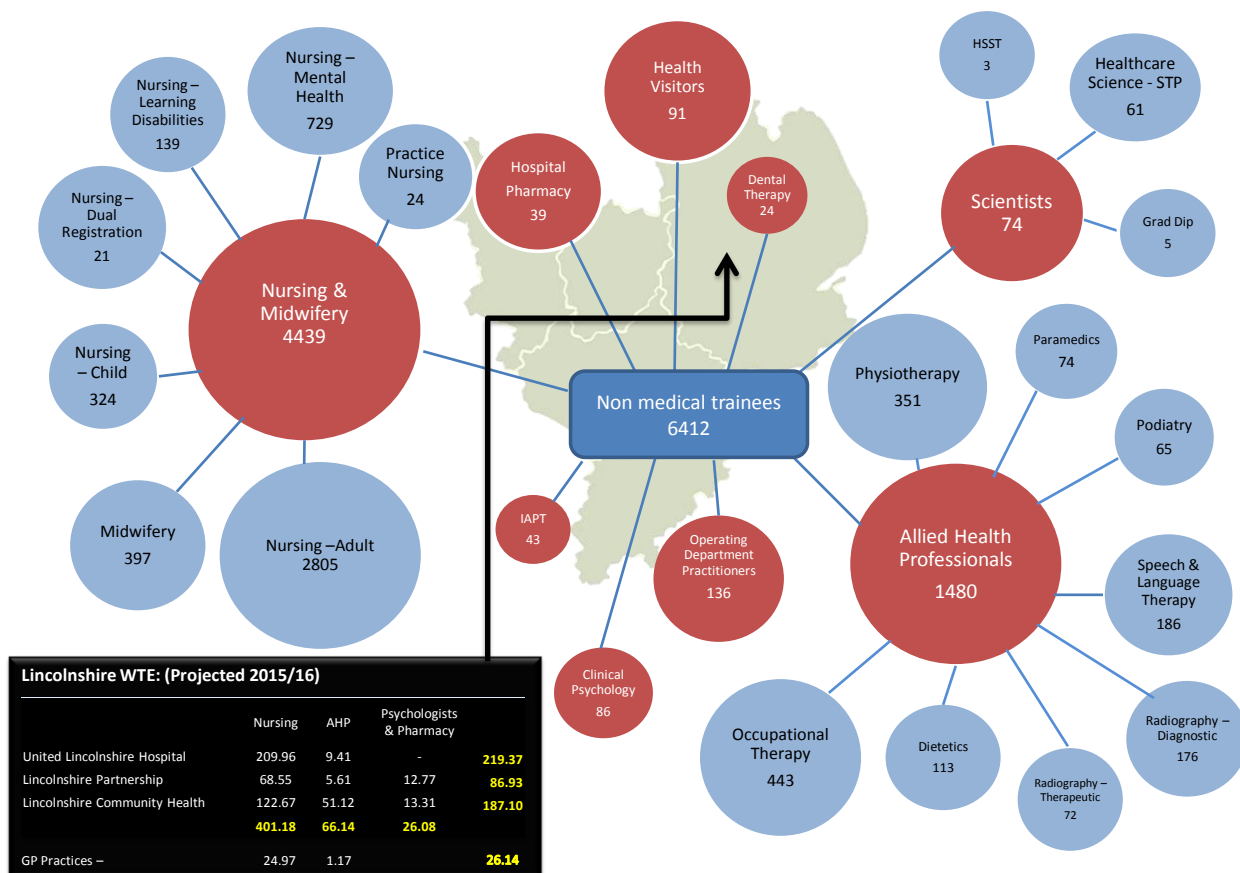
Nursing – Learning Disabilities 139

Nursing – Mental Health 729

Practice Nursing 24

Nursing – Dual Registration 21

Nursing & Midwifery 4439

Nursing – Child 324

Midwifery 397

Nursing –Adult 2805

Hospital Pharmacy 39

Health Visitors 91

Dental Therapy 24

HSST 3

Healthcare Science - STP 61

Scientists 74

Grad Dip 5

Non medical trainees 6412

Physiotherapy 351

Paramedics 74

Podiatry 65

IAPT 43

Operating Department Practitioners 136

Allied Health Professionals 1480

Speech & Language Therapy 186

Clinical Psychology 86

Occupational Therapy 443

Dietetics 113

Radiography – Therapeutic 72

Radiography – Diagnostic 176

Lincolnshire WTE: (Projected 2015/16)

| | Nursing | AHP | Psychologists & Pharmacy | |
|---|---|---|---|---|
| United Lincolnshire Hospital | 209.96 | 9.41 | - | 219.37 |
| Lincolnshire Partnership | 68.55 | 5.61 | 12.77 | 86.93 |
| Lincolnshire Community Health | 122.67 | 51.12 | 13.31 | 187.10 |
| | 401.18 | 66.14 | 26.08 | |
| GP Practices – | 24.97 | 1.17 | | 26.14 |